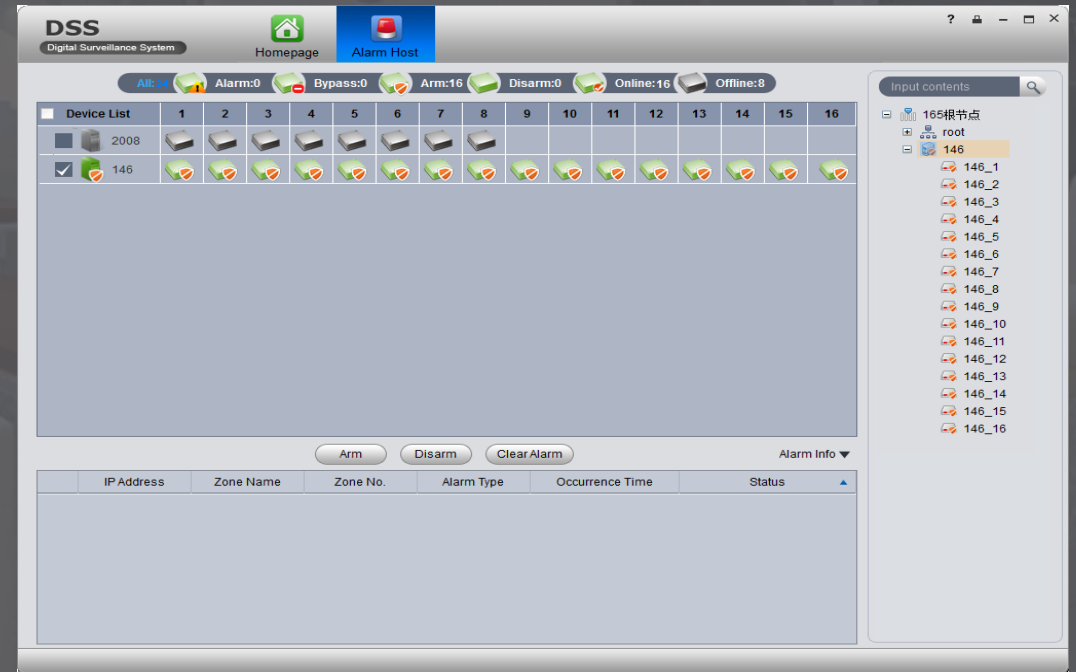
DSS
Digital Surveillance System

Homepage
Alarm Host

? — ×

All:24 Alarm:0 Bypass:0 Arm:16 Disarm:0 Online:16 Offline:8

| Device List | 1 | 2 | 3 | 4 | 5 | 6 | 7 | 8 | 9 | 10 | 11 | 12 | 13 | 14 | 15 | 16 |
|---|---|---|---|---|---|---|---|---|---|---|---|---|---|---|---|---|
| 2008 | | | | | | | | | | | | | | | | |
| 146 | | | | | | | | | | | | | | | | |

Arm Disarm Clear Alarm Alarm Info

| | IP Address | Zone Name | Zone No. | Alarm Type | Occurrence Time | Status |
|---|---|---|---|---|---|---|

Input contents

165根节点
root
146
146_1
146_2
146_3
146_4
146_5
146_6
146_7
146_8
146_9
146_10
146_11
146_12
146_13
146_14
146_15
146_16